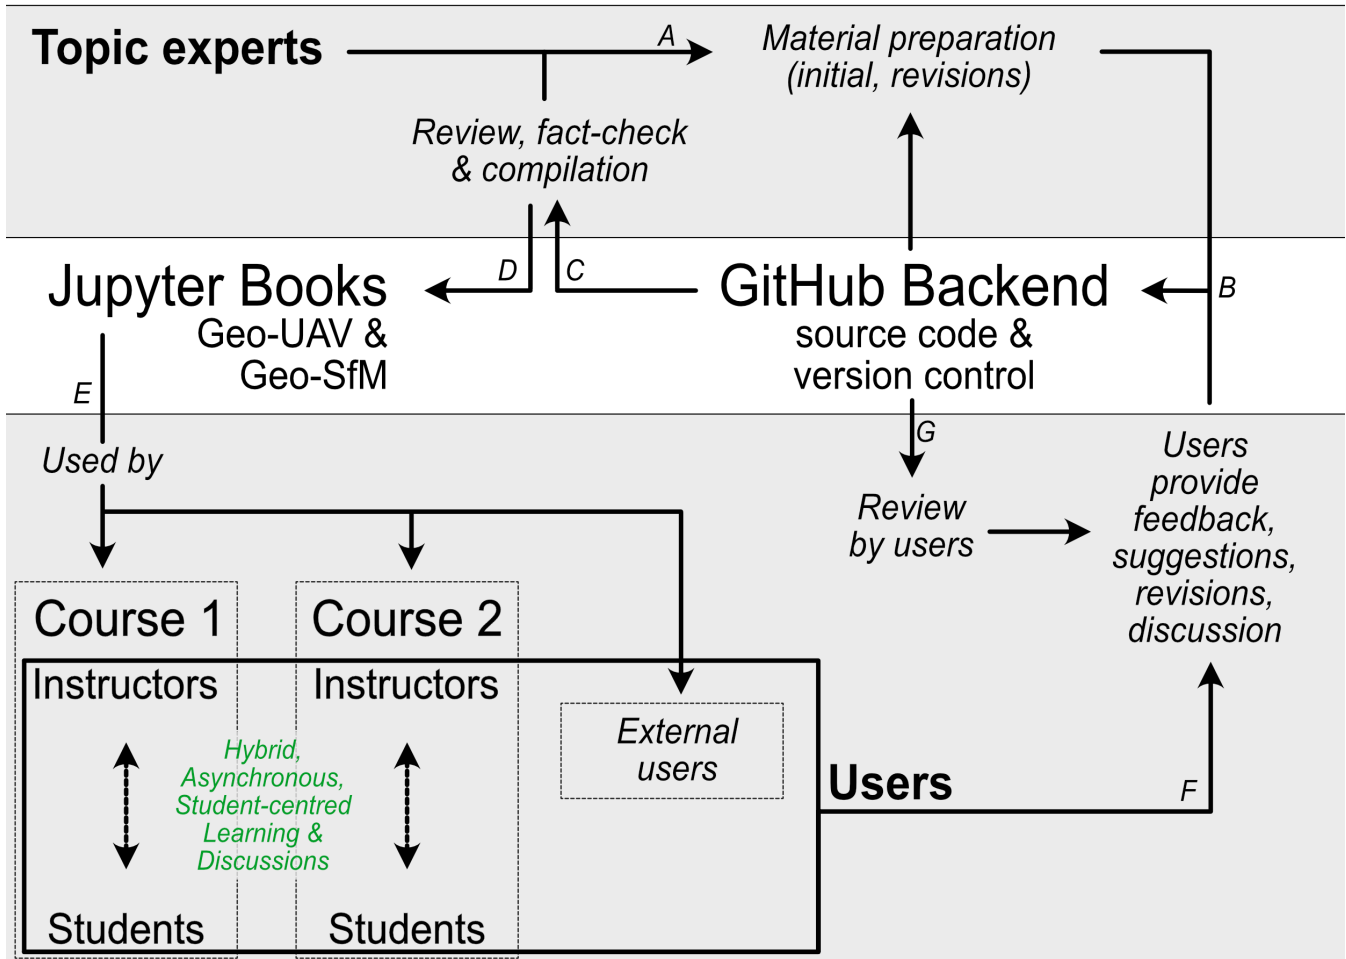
Topic experts

A

Material preparation (initial, revisions)

Review, fact-check & compilation

Jupyter Books
Geo-UAV & Geo-SfM

D

C

GitHub Backend
source code & version control

B

E

Used by

G

Review by users

Users provide feedback, suggestions, revisions, discussion

Course 1

Course 2

Instructors

Instructors

Hybrid, Asynchronous, Student-centred Learning & Discussions

External users

Users

F

Students

Students